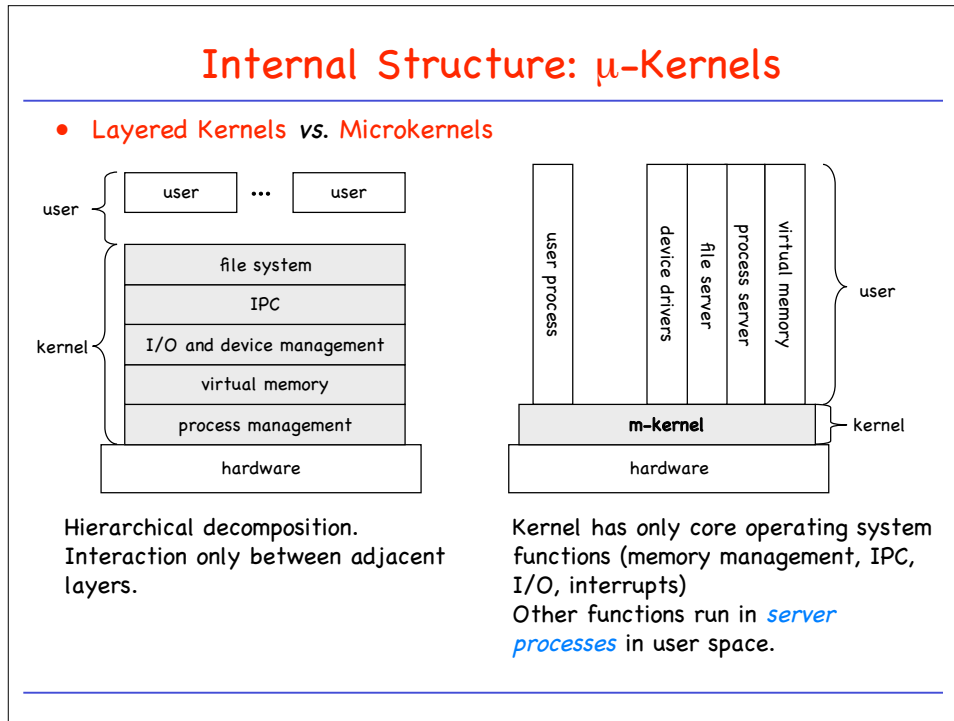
Internal Structure: μ-Kernels

• Layered Kernels *vs.* Microkernels

user

user ... user

file system

IPC

kernel

I/O and device management

virtual memory

process management

hardware

Hierarchical decomposition. Interaction only between adjacent layers.

user process

device drivers

file server

process server

virtual memory

user

m-kernel

kernel

hardware

Kernel has only core operating system functions (memory management, IPC, I/O, interrupts)
Other functions run in *server processes* in user space.